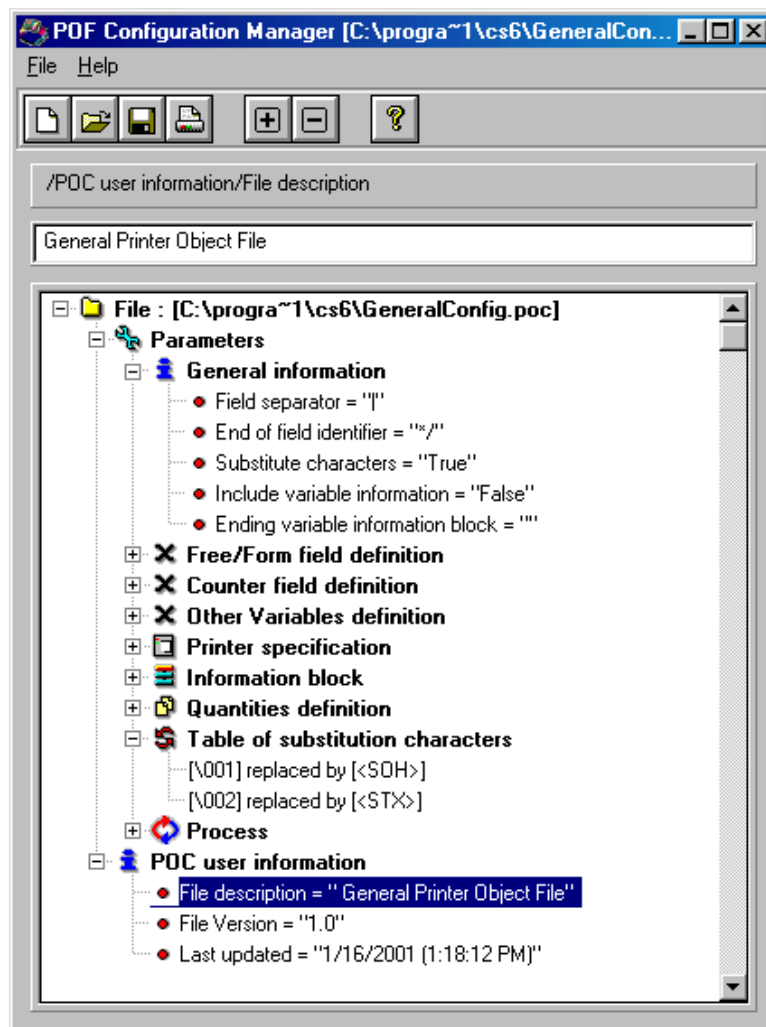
POF Configuration Manager [C:\progra~1\cs6\GeneralCon...

File Help

?

/POC user information/File description

General Printer Object File

File : [C:\progra~1\cs6\GeneralConfig.poc]
Parameters
General information
Field separator = "|"
End of field identifier = "*/"
Substitute characters = "True"
Include variable information = "False"
Ending variable information block = ""
Free/Form field definition
Counter field definition
Other Variables definition
Printer specification
Information block
Quantities definition
Table of substitution characters
[\001] replaced by [<SOH>]
[\002] replaced by [<STX>]
Process
POC user information
File description = " General Printer Object File"
File Version = "1.0"
Last updated = "1/16/2001 (1:18:12 PM)"